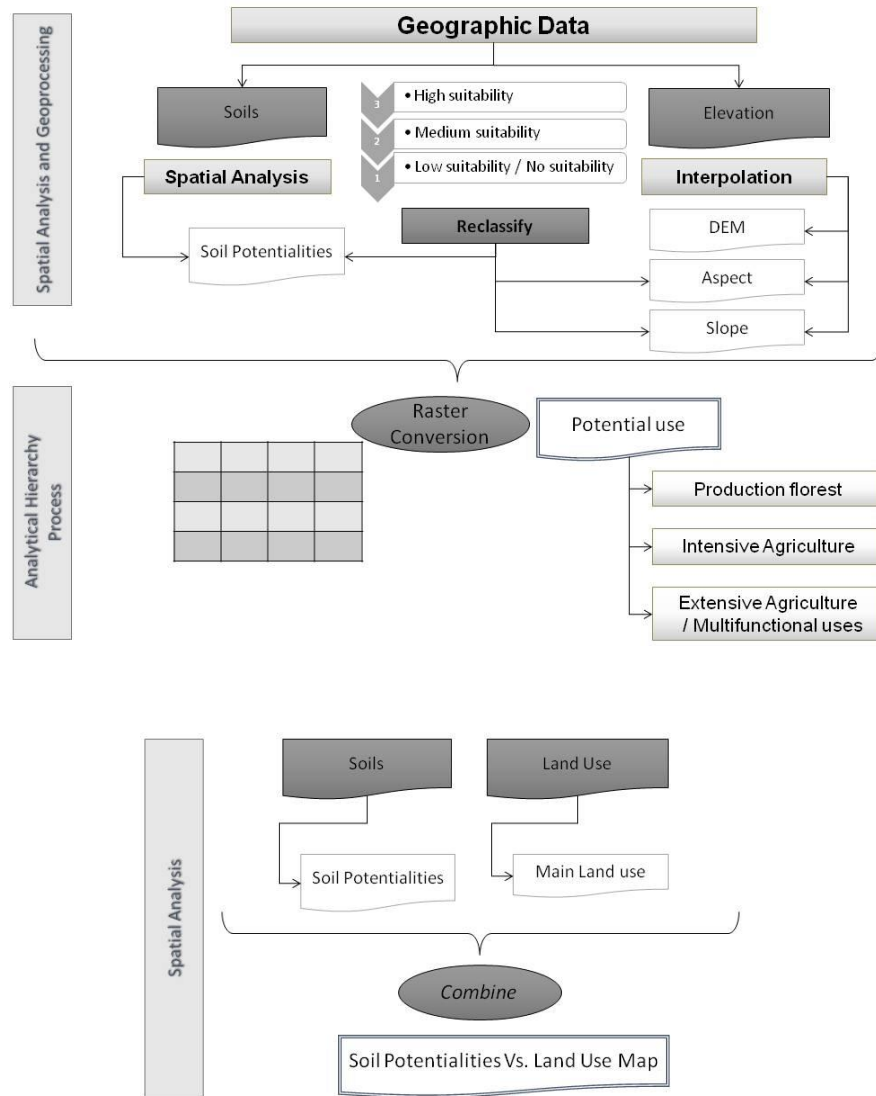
Spatial Analysis and Geoprocessing

Geographic Data

Soils

3 • High suitability

2 • Medium suitability

1 • Low suitability / No suitability

Elevation

Spatial Analysis

Interpolation

Reclassify

Soil Potentialities

DEM

Aspect

Slope

Analytical Hierarchy Process

Raster Conversion

Potential use

Production florest

Intensive Agriculture

Extensive Agriculture / Multifunctional uses

Spatial Analysis

Soils

Land Use

Soil Potentialities

Main Land use

Combine

Soil Potentialities Vs. Land Use Map